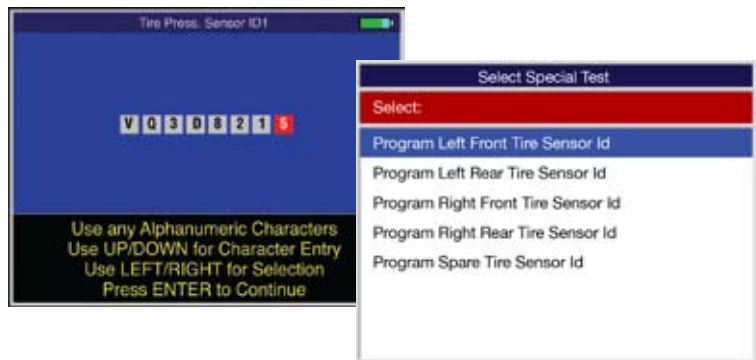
Tire Press. Sensor ID1

V 0 3 0 8 2 1 5

Use any Alphanumeric Characters
Use UP/DOWN for Character Entry
Use LEFT/RIGHT for Selection
Press ENTER to Continue

Select Special Test

Select:

Program Left Front Tire Sensor Id
Program Left Rear Tire Sensor Id
Program Right Front Tire Sensor Id
Program Right Rear Tire Sensor Id
Program Spare Tire Sensor Id